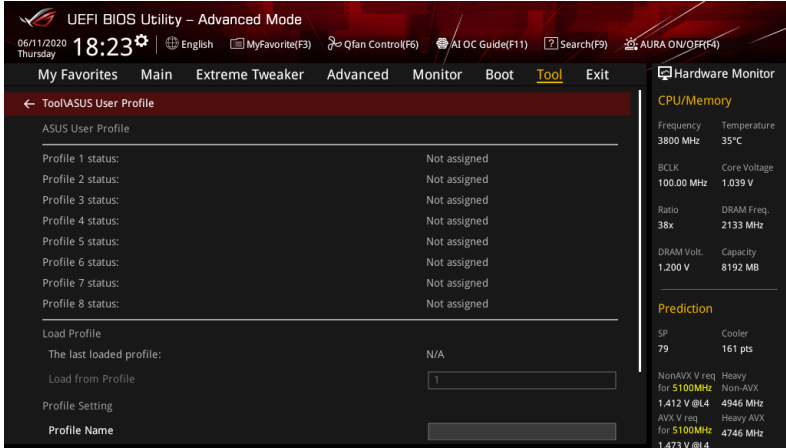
UEFI BIOS Utility – Advanced Mode

06/11/2020
Thursday 18:23 | English | MyFavorite(F3) | Qfan Control(F6) | AI OC Guide(F11) | Search(F9) | AURA ON/OFF(F4)

My Favorites | Main | Extreme Tweaker | Advanced | Monitor | Boot | Tool | Exit

Hardware Monitor

← Tool\ASUS User Profile

ASUS User Profile

| | |
|---|---|
| Profile 1 status: | Not assigned |
| Profile 2 status: | Not assigned |
| Profile 3 status: | Not assigned |
| Profile 4 status: | Not assigned |
| Profile 5 status: | Not assigned |
| Profile 6 status: | Not assigned |
| Profile 7 status: | Not assigned |
| Profile 8 status: | Not assigned |

Load Profile

The last loaded profile: N/A

Load from Profile 1

Profile Setting

Profile Name

CPU/Memory

| | |
|---|---|
| Frequency | Temperature |
| 3800 MHz | 35°C |
| BCLK | Core Voltage |
| 100.00 MHz | 1.039 V |
| Ratio | DRAM Freq. |
| 38x | 2133 MHz |
| DRAM Volt. | Capacity |
| 1.200 V | 8192 MB |

Prediction

| | |
|---|---|
| SP | Cooler |
| 79 | 161 pts |
| NonAVX V req for 5100MHz | Heavy Non-AVX |
| 1.412 V @L4 | 4946 MHz |
| AVX V req for 5100MHz | Heavy AVX |
| 1.473 V @L4 | 4746 MHz |